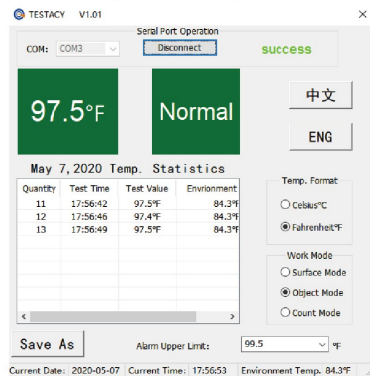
TESTACY V1.01

×

Serial Port Operation

COM: COM3

Disconnect

success

97.5°F

Normal

中文

ENG

May 7,2020 Temp. Statistics

| Quantity | Test Time | Test Value | Envionment |
|---|---|---|---|
| 11 | 17:56:42 | 97.5°F | 84.3°F |
| 12 | 17:56:46 | 97.4°F | 84.3°F |
| 13 | 17:56:49 | 97.5°F | 84.3°F |

Temp. Format

Celsius°C

Fahrenheit°F

Work Mode

Surface Mode

Object Mode

Count Mode

Save As

Alarm Upper Limit:

99.5

°F

Current Date: 2020-05-07 Current Time: 17:56:53 Environment Temp. 84.3°F